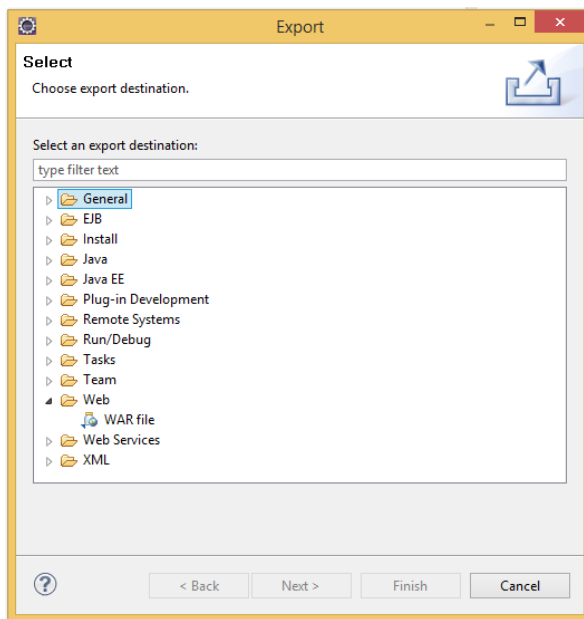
Export

Select

Choose export destination.

Select an export destination:

type filter text

General
EJB
Install
Java
Java EE
Plug-in Development
Remote Systems
Run/Debug
Tasks
Team
Web
WAR file
Web Services
XML

?

< Back

Next >

Finish

Cancel